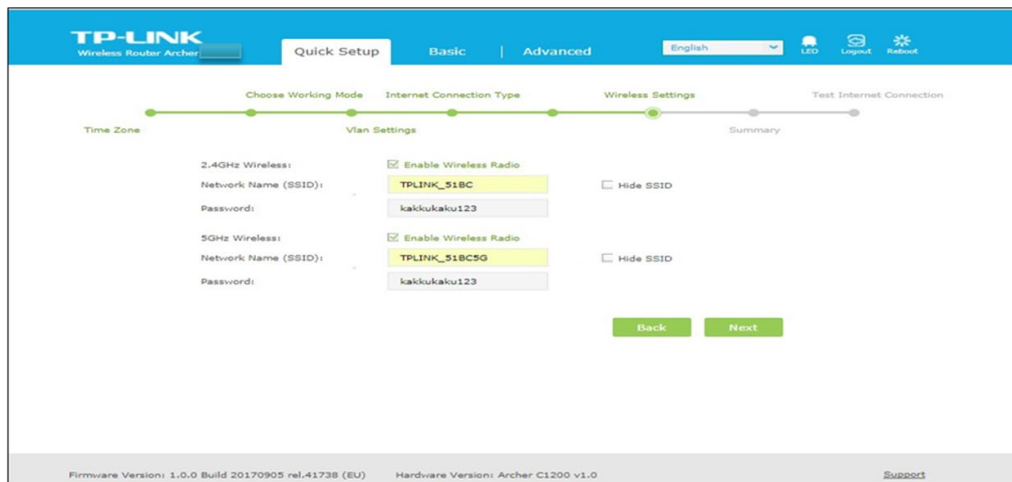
TP-LINK
Wireless Router Archer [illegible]

Quick Setup | Basic | Advanced

English

LED Logout Reboot

Choose Working Mode Internet Connection Type Wireless Settings Test Internet Connection

Time Zone Vlan Settings Summary

2.4GHz Wireless: Enable Wireless Radio
Network Name (SSID): TPLINK_518C Hide SSID
Password: kakkukaku123

5GHz Wireless: Enable Wireless Radio
Network Name (SSID): TPLINK_518C5G Hide SSID
Password: kakkukaku123

Back Next

Firmware Version: 1.0.0 Build 20170905 rel.41738 (EU) Hardware Version: Archer C1200 v1.0 Support